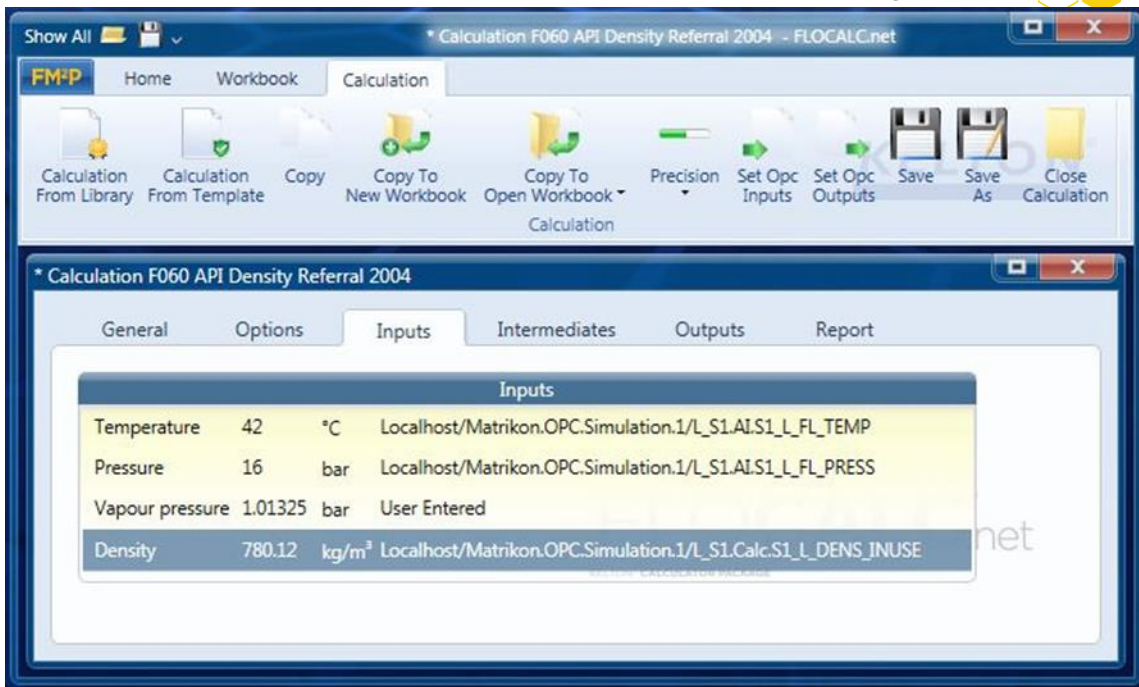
Show All

* Calculation F060 API Density Referral 2004 - FLOCALC.net

FM²P Home Workbook Calculation

Calculation From Library
Calculation From Template
Copy
Copy To New Workbook
Copy To Open Workbook
Precision
Set Opc Inputs
Set Opc Outputs
Save
Save As
Close Calculation

Calculation

* Calculation F060 API Density Referral 2004

General Options Inputs Intermediates Outputs Report

| Inputs | | | |
|---|---|---|---|
| Temperature | 42 | °C | Localhost/Matrikon.OPC.Simulation.1/L_S1.AI.S1_L_FL_TEMP |
| Pressure | 16 | bar | Localhost/Matrikon.OPC.Simulation.1/L_S1.AI.S1_L_FL_PRESS |
| Vapour pressure | 1.01325 | bar | User Entered |
| Density | 780.12 | kg/m³ | Localhost/Matrikon.OPC.Simulation.1/L_S1.Calc.S1_L_DENS_INUSE |

net